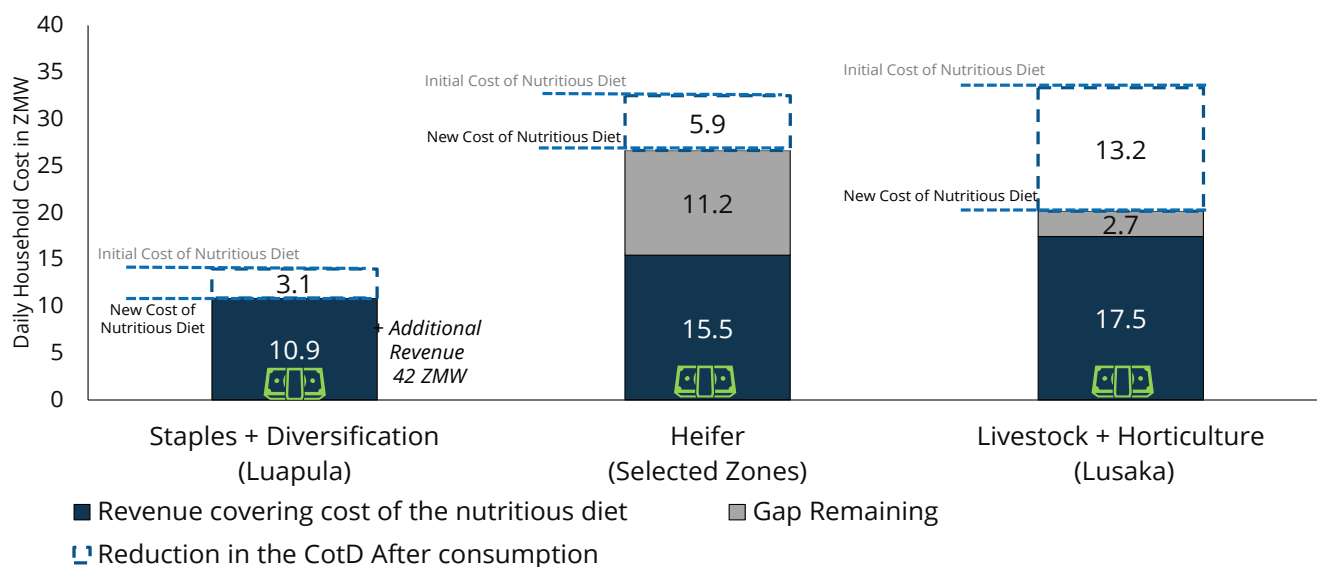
Daily Household Cost in ZMW

40
35
30
25
20
15
10
5
0

Initial Cost of Nutritious Diet
New Cost of Nutritious Diet
3.1
10.9
+ Additional Revenue 42 ZMW

Initial Cost of Nutritious Diet
New Cost of Nutritious Diet
5.9
11.2
15.5

Initial Cost of Nutritious Diet
13.2
New Cost of Nutritious Diet
2.7
17.5

Staples + Diversification (Luapula)
Heifer (Selected Zones)
Livestock + Horticulture (Lusaka)

Revenue covering cost of the nutritious diet
Gap Remaining
Reduction in the CotD After consumption